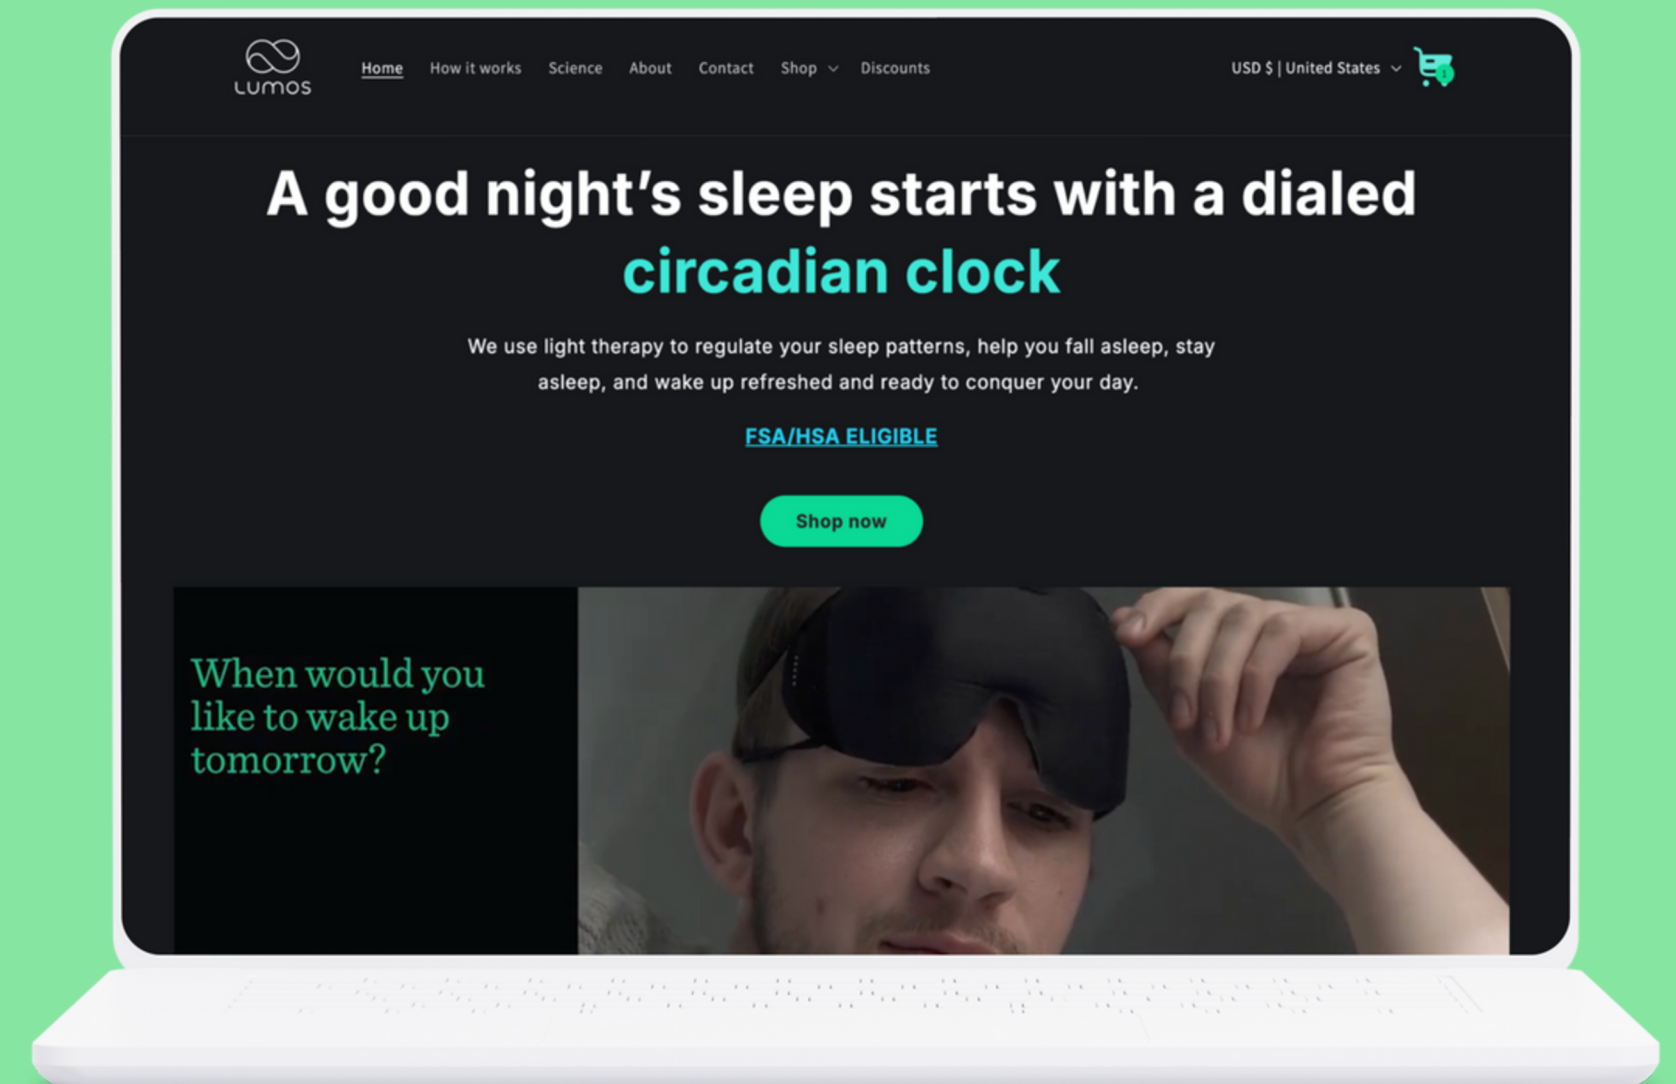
LUMOS

Home How it works Science About Contact Shop Discounts

USD $ | United States

A good night's sleep starts with a dialed circadian clock

We use light therapy to regulate your sleep patterns, help you fall asleep, stay asleep, and wake up refreshed and ready to conquer your day.

FSA/HSA ELIGIBLE

Shop now

When would you like to wake up tomorrow?